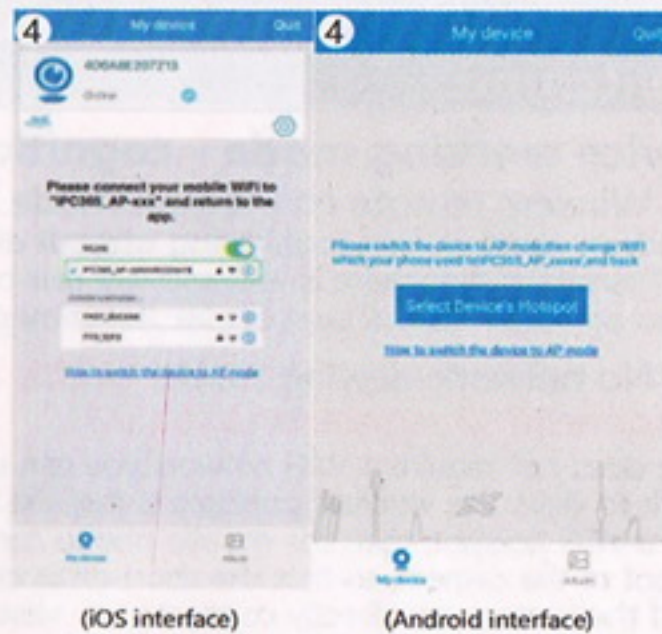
4

My device

Quit

4D6A8E207213

Online

Please connect your mobile WiFi to "IPC365_AP-xxx" and return to the app.

WLAN

IPC365_AP-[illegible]

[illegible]

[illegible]

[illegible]

How to switch the device to AP mode

My device

Album

(iOS interface)

4

My device

Quit

Please switch the device to AP mode,then change WiFi which your phone used to IPC365_AP_xxxxx,and back

Select Device's Hotspot

How to switch the device to AP mode

My device

Album

(Android interface)